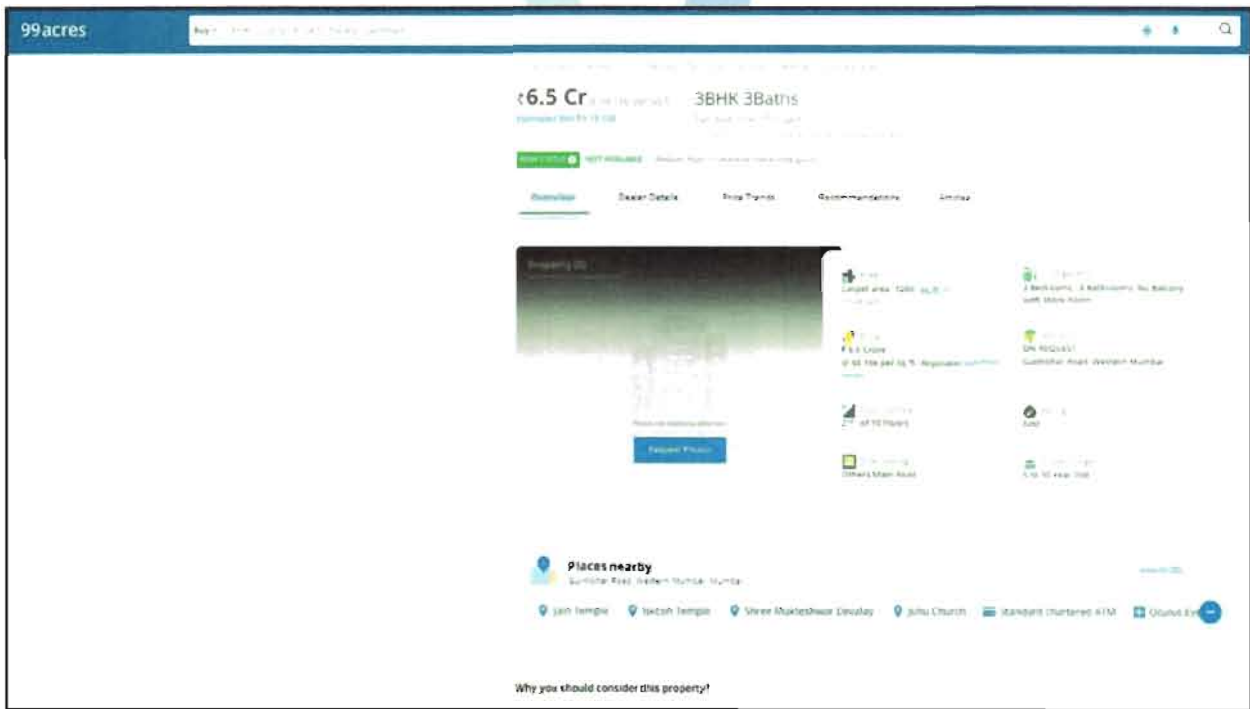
99acres

Buy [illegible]

₹6.5 Cr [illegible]

3BHK 3Baths

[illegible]

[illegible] NOT AVAILABLE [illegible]

Overview

Dealer Details

Price Trends

Recommendations

Articles

Property ID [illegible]

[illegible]

Request Photos

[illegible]
Carpet area: 1200 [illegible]

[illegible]
3 Bedrooms, 3 Bathrooms, No Balcony with Store Room

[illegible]
₹ 6.5 Crore
@ 54,166 per sq.ft. Registration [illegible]

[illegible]
ON REQUEST
Gulmohar Road, Western Mumbai

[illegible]
2nd of 10 Floors

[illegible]
East

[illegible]
Others Main Road

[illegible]
5 to 10 Year Old

Places nearby
Gulmohar Road, Western Mumbai, Mumbai

View All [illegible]

Jain Temple

Iskcon Temple

Shree Mukteshwar Devalay

Juhu Church

Standard Chartered ATM

Council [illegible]

Why you should consider this property?